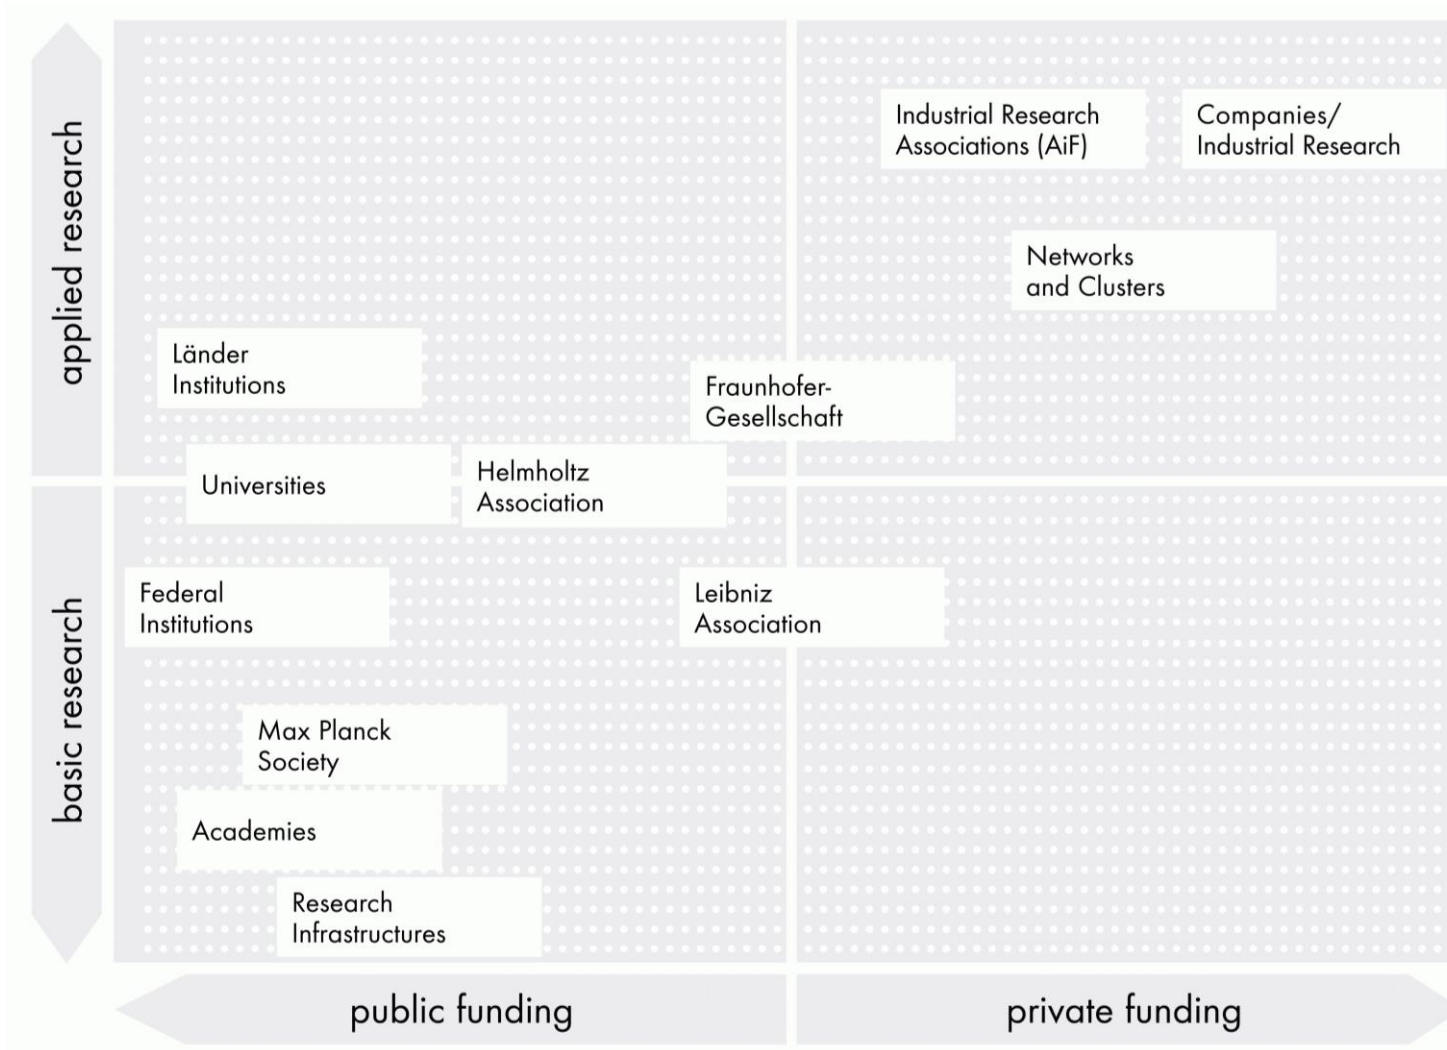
applied research

basic research

Industrial Research Associations (AiF)

Companies/ Industrial Research

Networks and Clusters

Länder Institutions

Fraunhofer-Gesellschaft

Universities

Helmholtz Association

Federal Institutions

Leibniz Association

Max Planck Society

Academies

Research Infrastructures

public funding

private funding